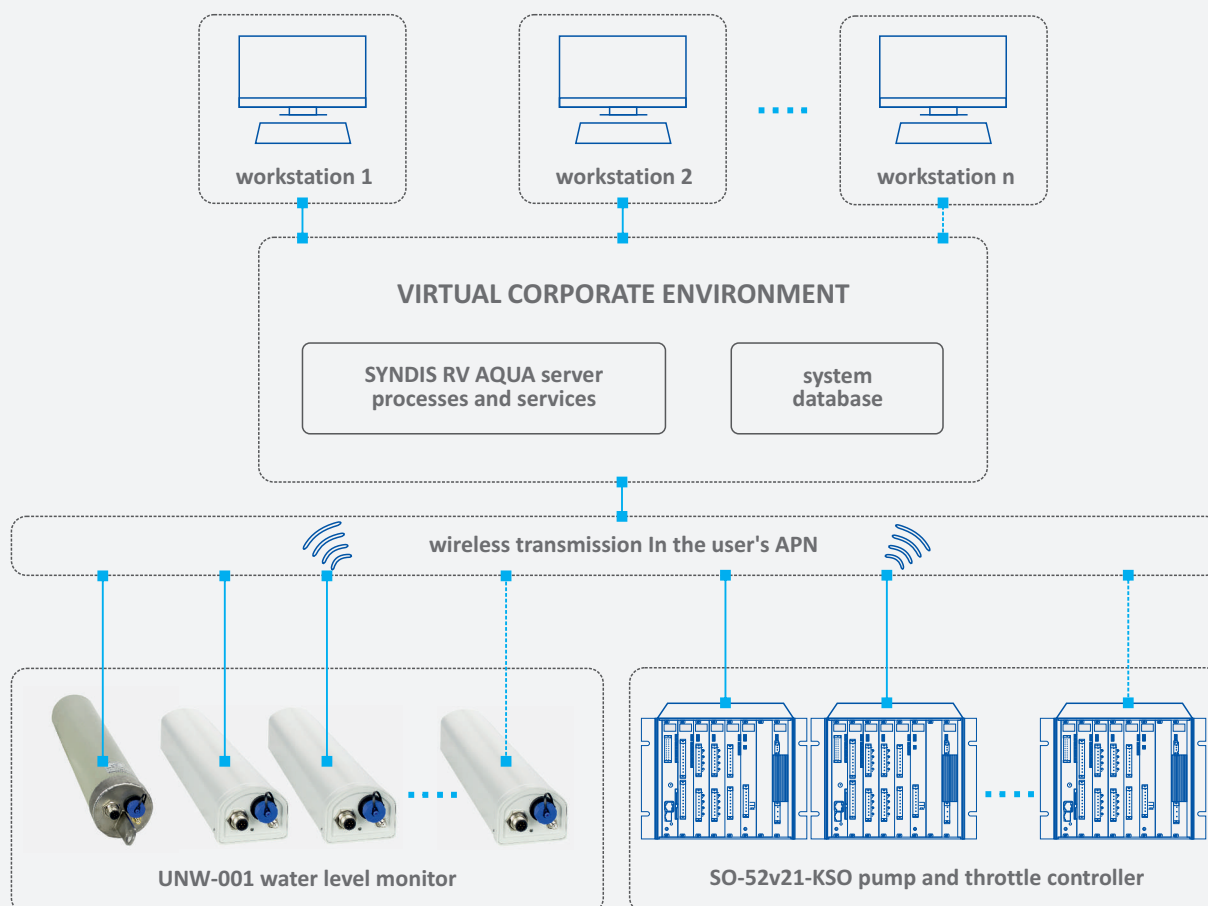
workstation 1

workstation 2

workstation n

VIRTUAL CORPORATE ENVIRONMENT

SYNDIS RV AQUA server processes and services

system database

wireless transmission In the user's APN

UNW-001 water level monitor

SO-52v21-KSO pump and throttle controller